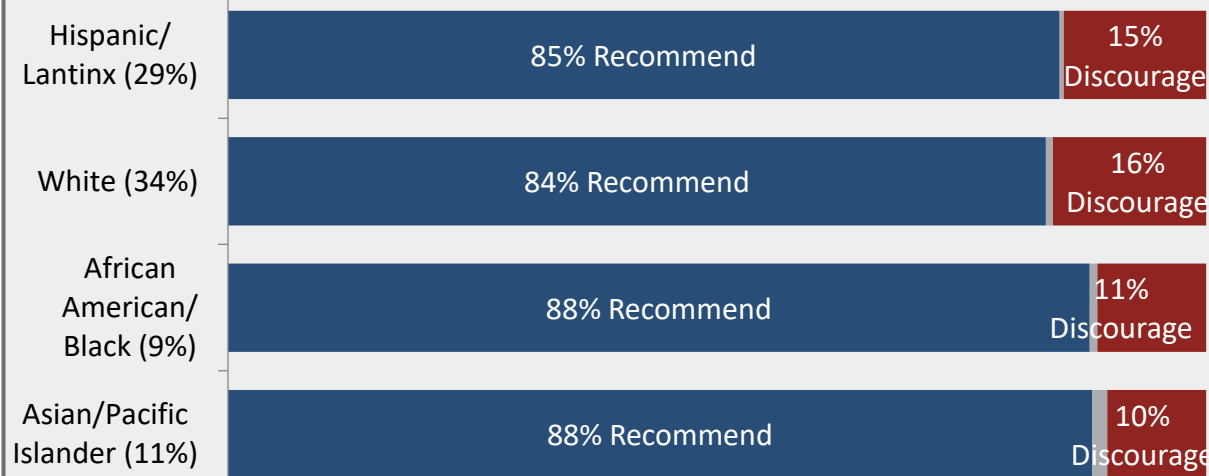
Hispanic/ Lantinx (29%)
85% Recommend
15% Discourage

White (34%)
84% Recommend
16% Discourage

African American/ Black (9%)
88% Recommend
11% Discourage

Asian/Pacific Islander (11%)
88% Recommend
10% Discourage